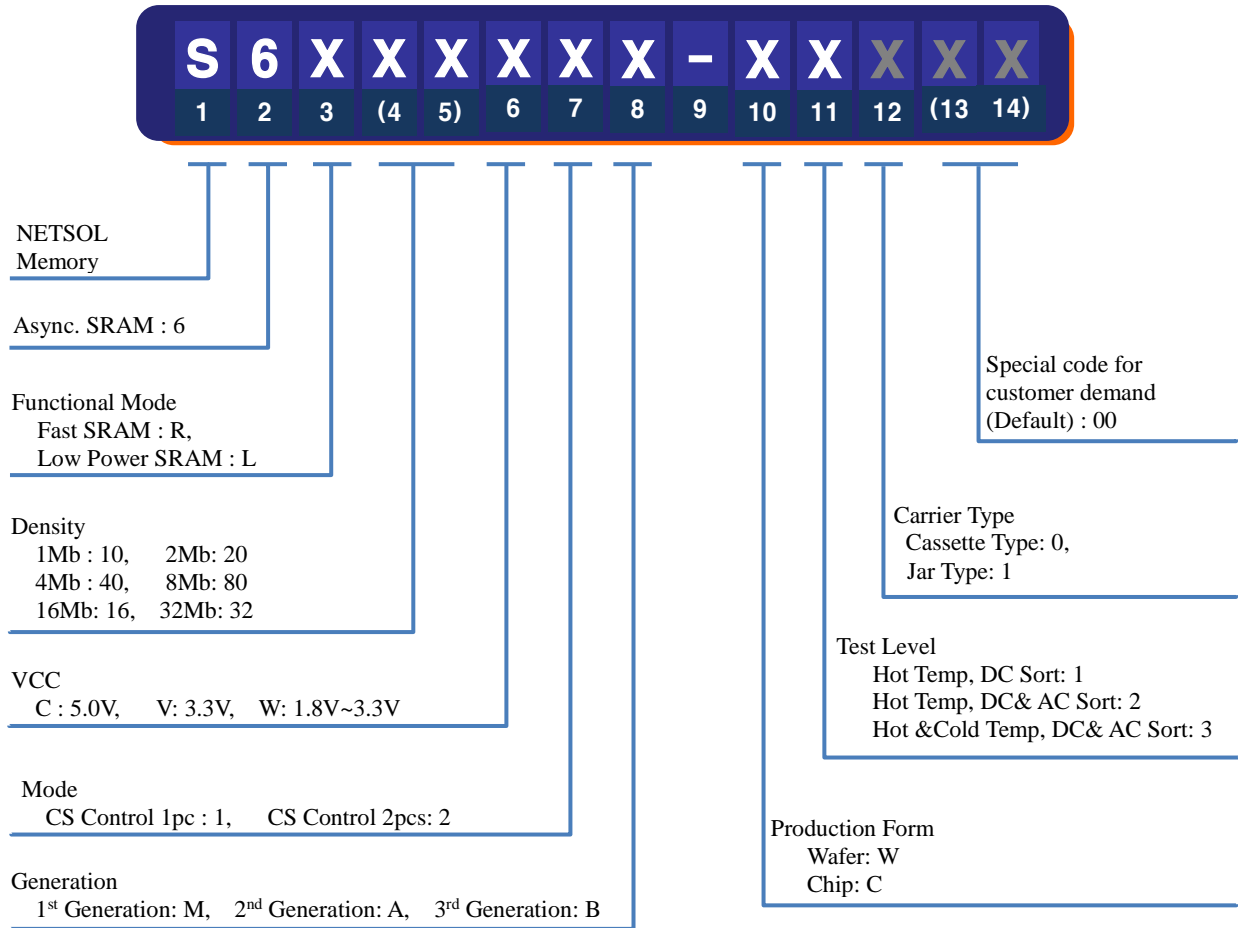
| S | 6 | X | X | X | X | X | X | - | X | X | X | X | X |
|---|---|---|---|---|---|---|---|---|---|---|---|---|---|
| 1 | 2 | 3 | (4 | 5) | 6 | 7 | 8 | 9 | 10 | 11 | 12 | (13 | 14) |

NETSOL Memory

Async. SRAM : 6

Functional Mode
Fast SRAM : R,
Low Power SRAM : L

Density
1Mb : 10, 2Mb: 20
4Mb : 40, 8Mb: 80
16Mb: 16, 32Mb: 32

VCC
C : 5.0V, V: 3.3V, W: 1.8V~3.3V

Mode
CS Control 1pc : 1, CS Control 2pcs: 2

Generation
1$^{st}$ Generation: M, 2$^{nd}$ Generation: A, 3$^{rd}$ Generation: B

Special code for customer demand (Default) : 00

Carrier Type
Cassette Type: 0,
Jar Type: 1

Test Level
Hot Temp, DC Sort: 1
Hot Temp, DC& AC Sort: 2
Hot &Cold Temp, DC& AC Sort: 3

Production Form
Wafer: W
Chip: C